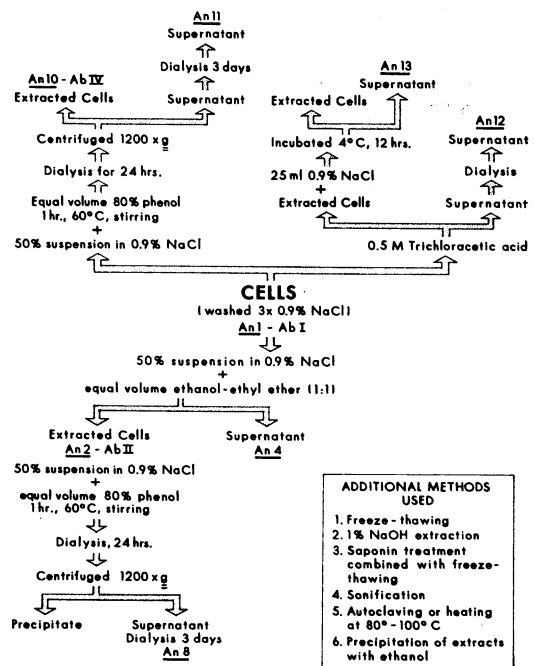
An11
Supernatant
Dialysis 3 days
An10 - AbIV
Extracted Cells
Supernatant
Centrifuged 1200 x g
Dialysis for 24 hrs.
Equal volume 80% phenol
1hr., 60°C, stirring
+
50% suspension in 0.9% NaCl

An13
Extracted Cells
Supernatant
Incubated 4°C, 12 hrs.
25 ml 0.9% NaCl
+
Extracted Cells

An12
Supernatant
Dialysis
Supernatant
0.5 M Trichloracetic acid

CELLS
(washed 3x 0.9% NaCl)
An1 - AbI
50% suspension in 0.9% NaCl
+
equal volume ethanol-ethyl ether (1:1)

Extracted Cells
An2 - AbII
Supernatant
An4

50% suspension in 0.9% NaCl
+
equal volume 80% phenol
1hr., 60°C, stirring
Dialysis, 24 hrs.
Centrifuged 1200 x g
Precipitate
Supernatant
Dialysis 3 days
An8

ADDITIONAL METHODS USED
1. Freeze-thawing
2. 1% NaOH extraction
3. Saponin treatment combined with freeze-thawing
4. Sonification
5. Autoclaving or heating at 80° - 100° C
6. Precipitation of extracts with ethanol